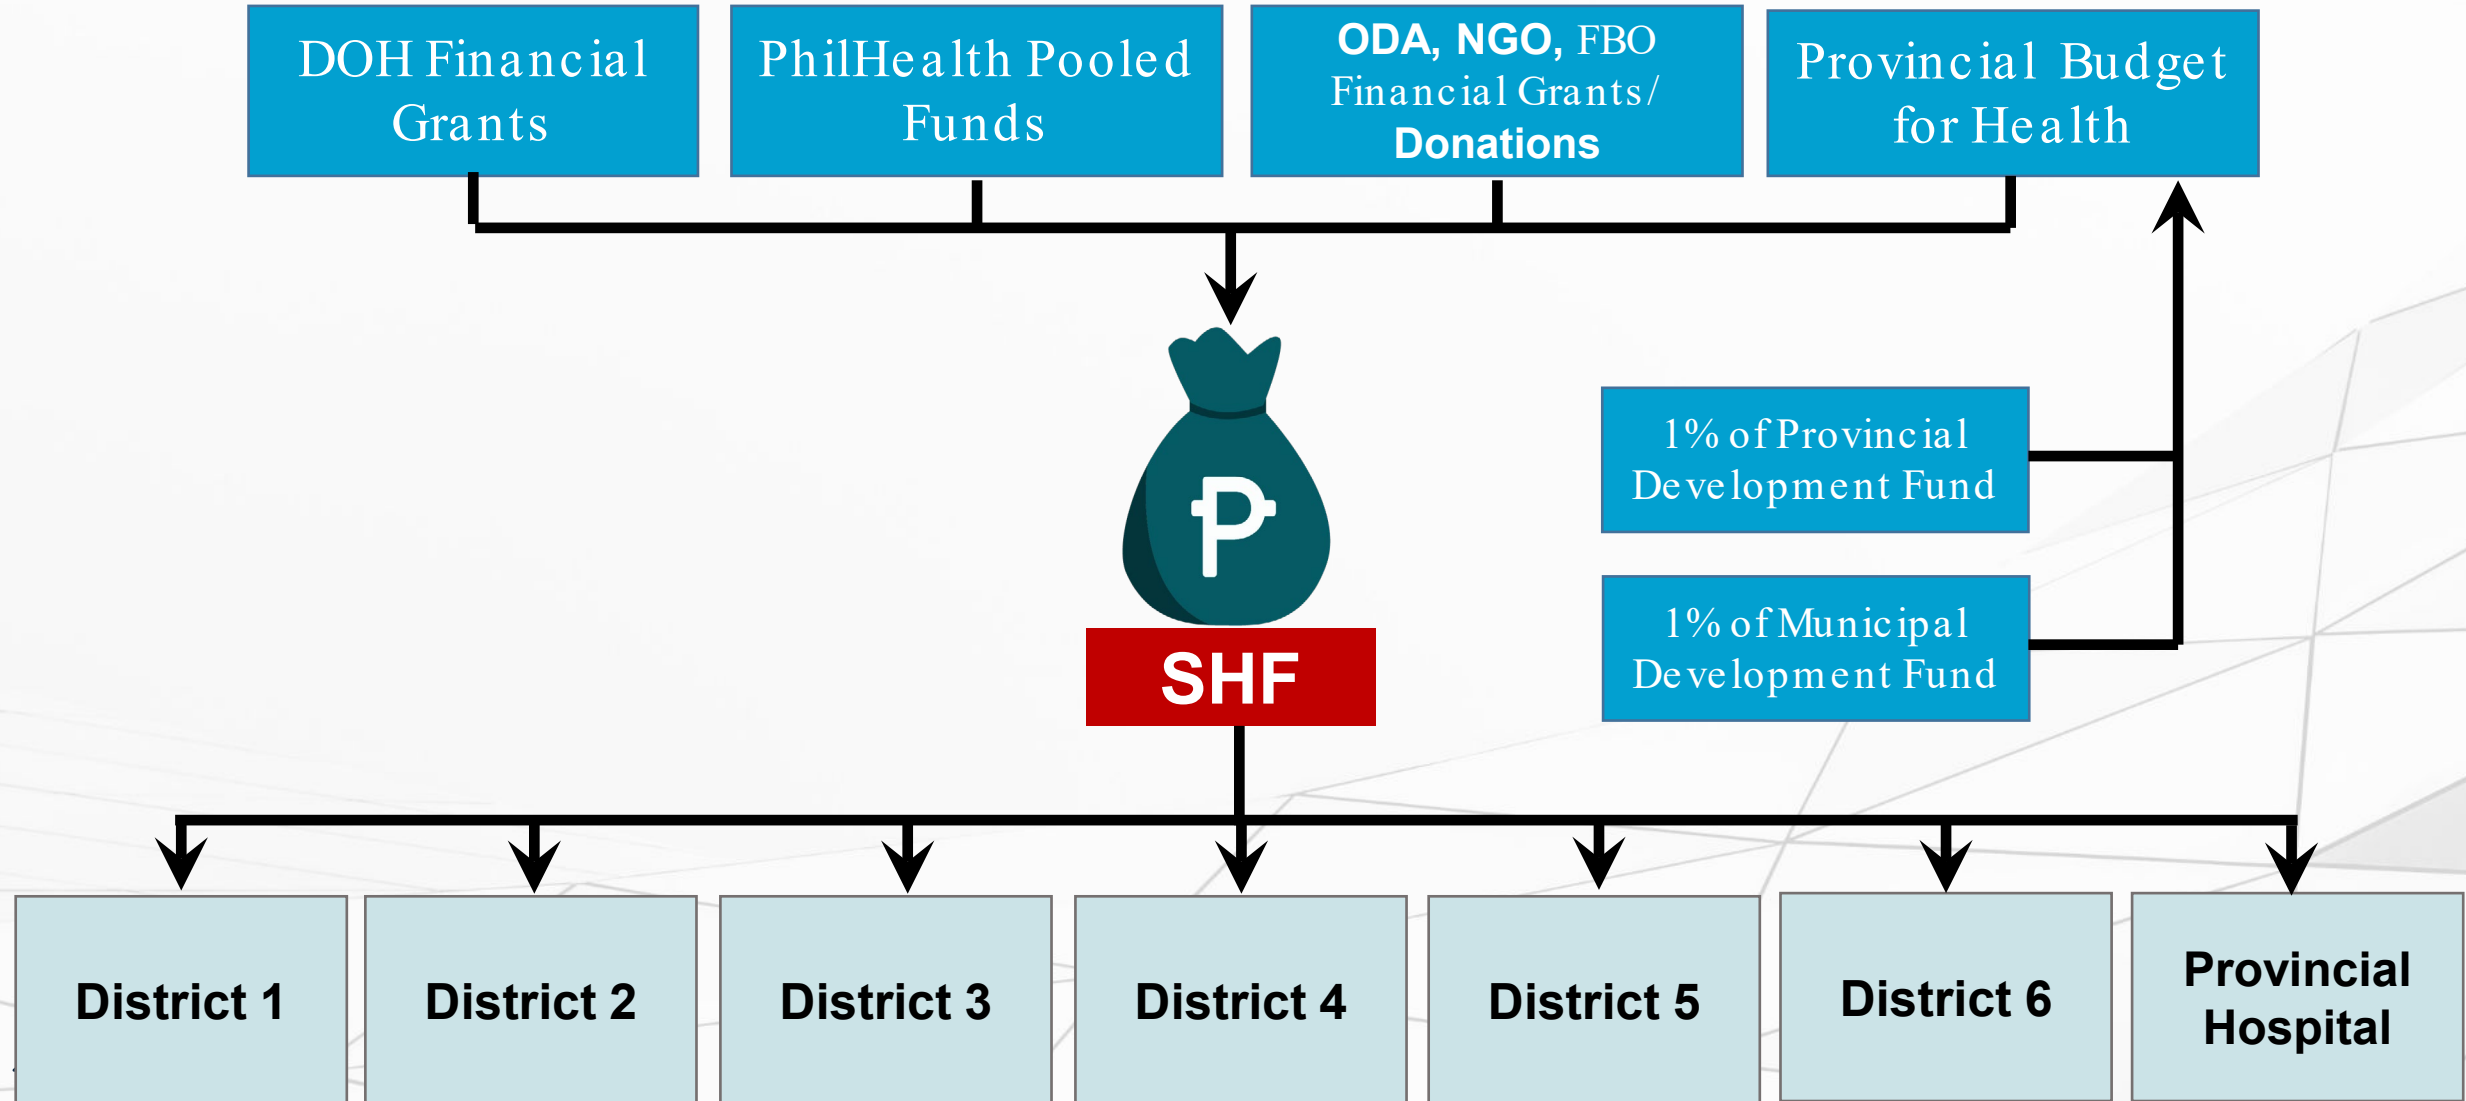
DOH Financial Grants

PhilHealth Pooled Funds

ODA, NGO, FBO Financial Grants/ Donations

Provincial Budget for Health

P

SHF

1% of Provincial Development Fund

1% of Municipal Development Fund

District 1

District 2

District 3

District 4

District 5

District 6

Provincial Hospital